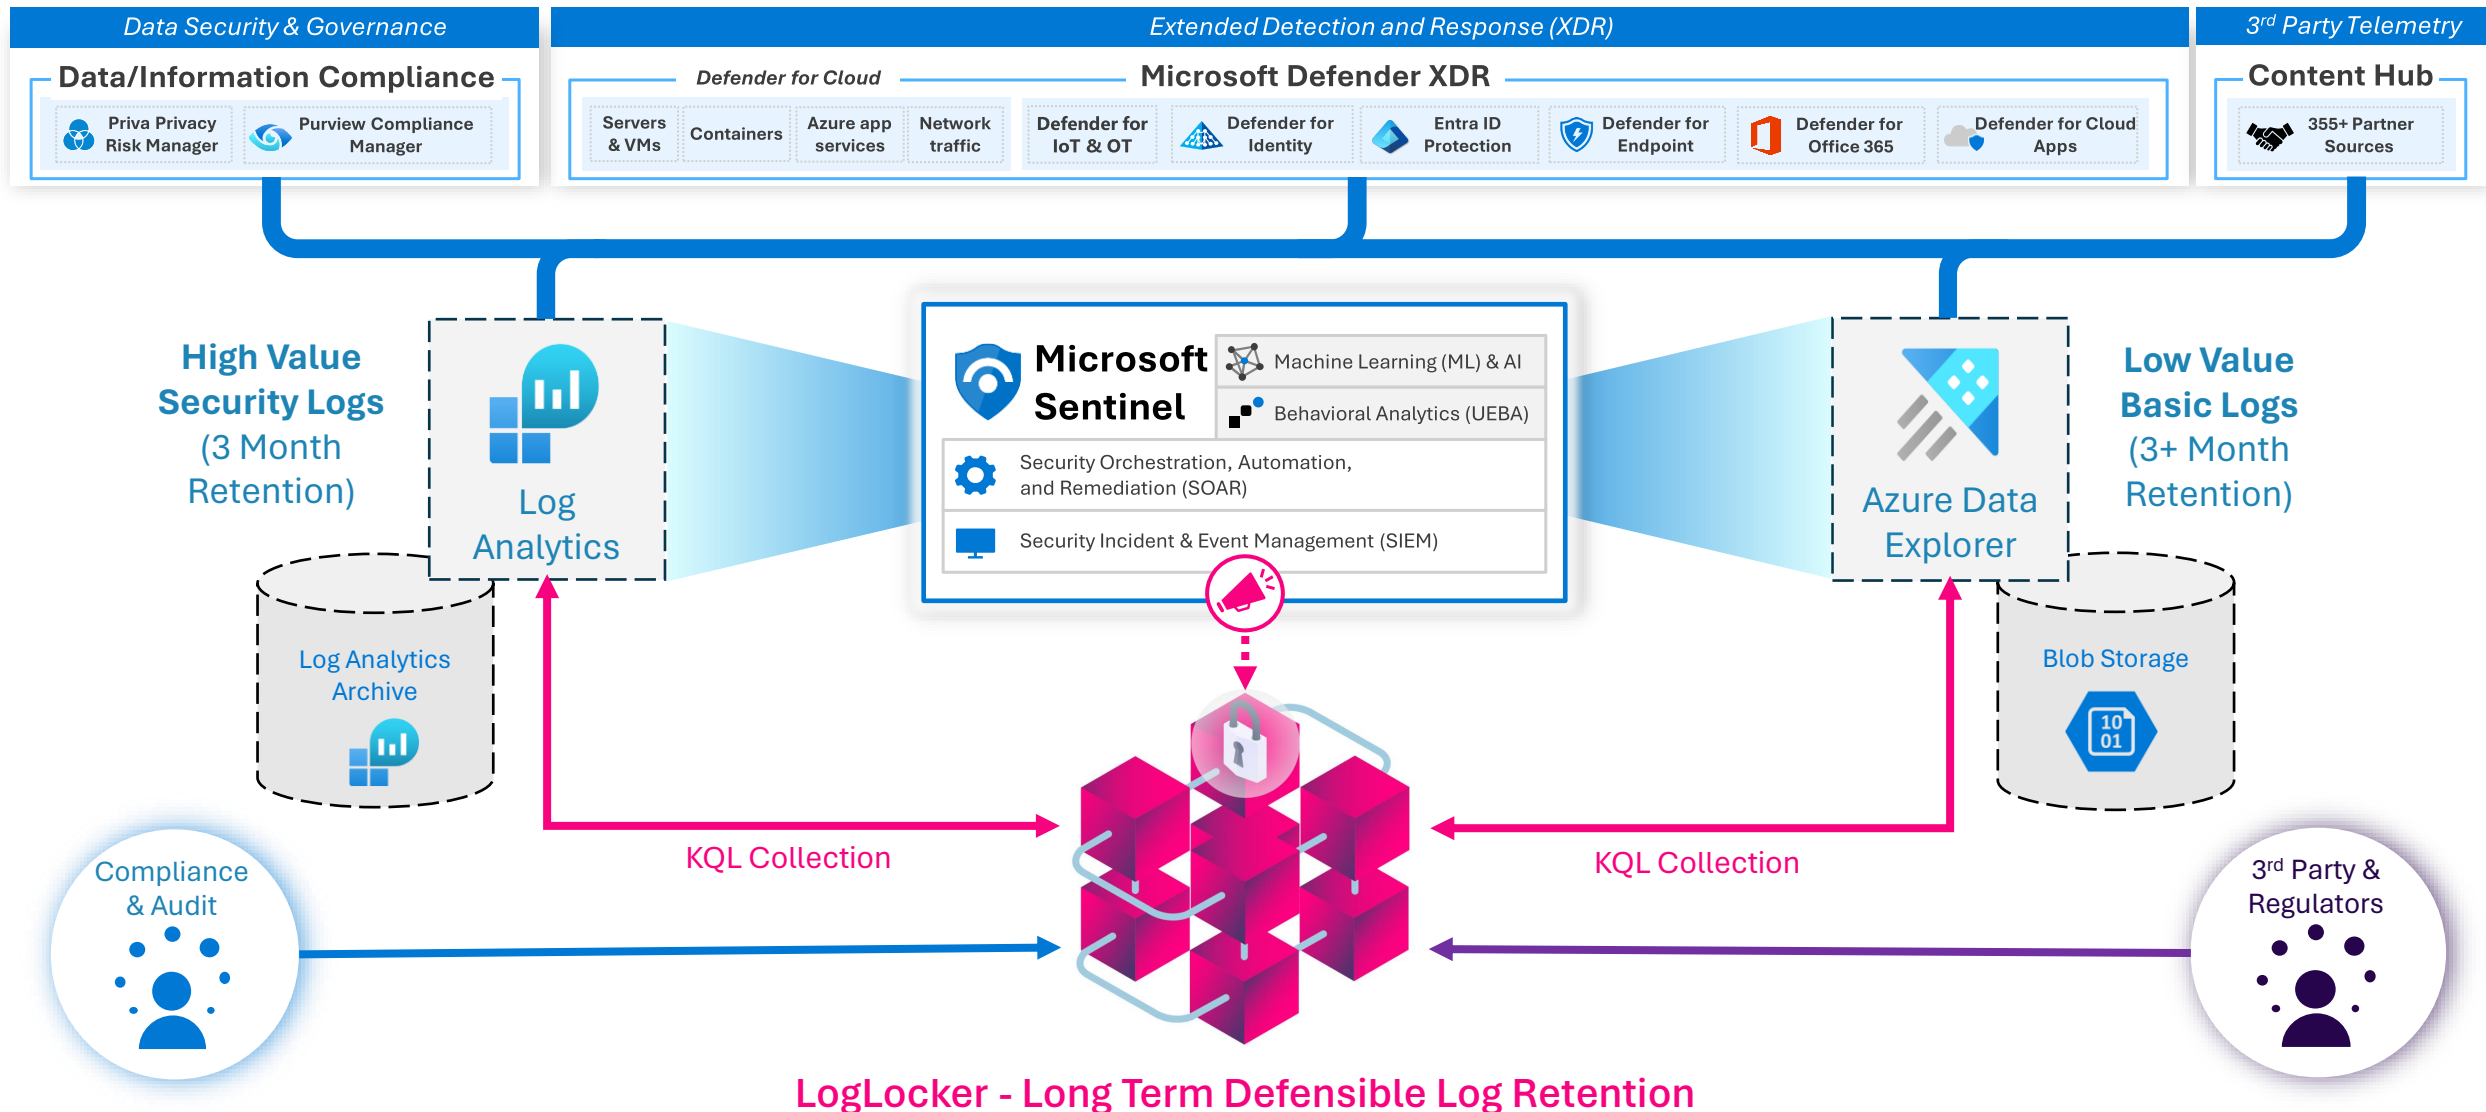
Data Security & Governance

Data/Information Compliance

Priva Privacy Risk Manager

Purview Compliance Manager

Extended Detection and Response (XDR)

Defender for Cloud

Microsoft Defender XDR

Servers & VMs

Containers

Azure app services

Network traffic

Defender for IoT & OT

Defender for Identity

Entra ID Protection

Defender for Endpoint

Defender for Office 365

Defender for Cloud Apps

3$^{rd}$ Party Telemetry

Content Hub

355+ Partner Sources

High Value Security Logs (3 Month Retention)

Log Analytics

Microsoft Sentinel

Machine Learning (ML) & AI

Behavioral Analytics (UEBA)

Security Orchestration, Automation, and Remediation (SOAR)

Security Incident & Event Management (SIEM)

Azure Data Explorer

Low Value Basic Logs (3+ Month Retention)

Log Analytics Archive

Blob Storage

10 01

KQL Collection

KQL Collection

Compliance & Audit

3$^{rd}$ Party & Regulators

LogLocker - Long Term Defensible Log Retention